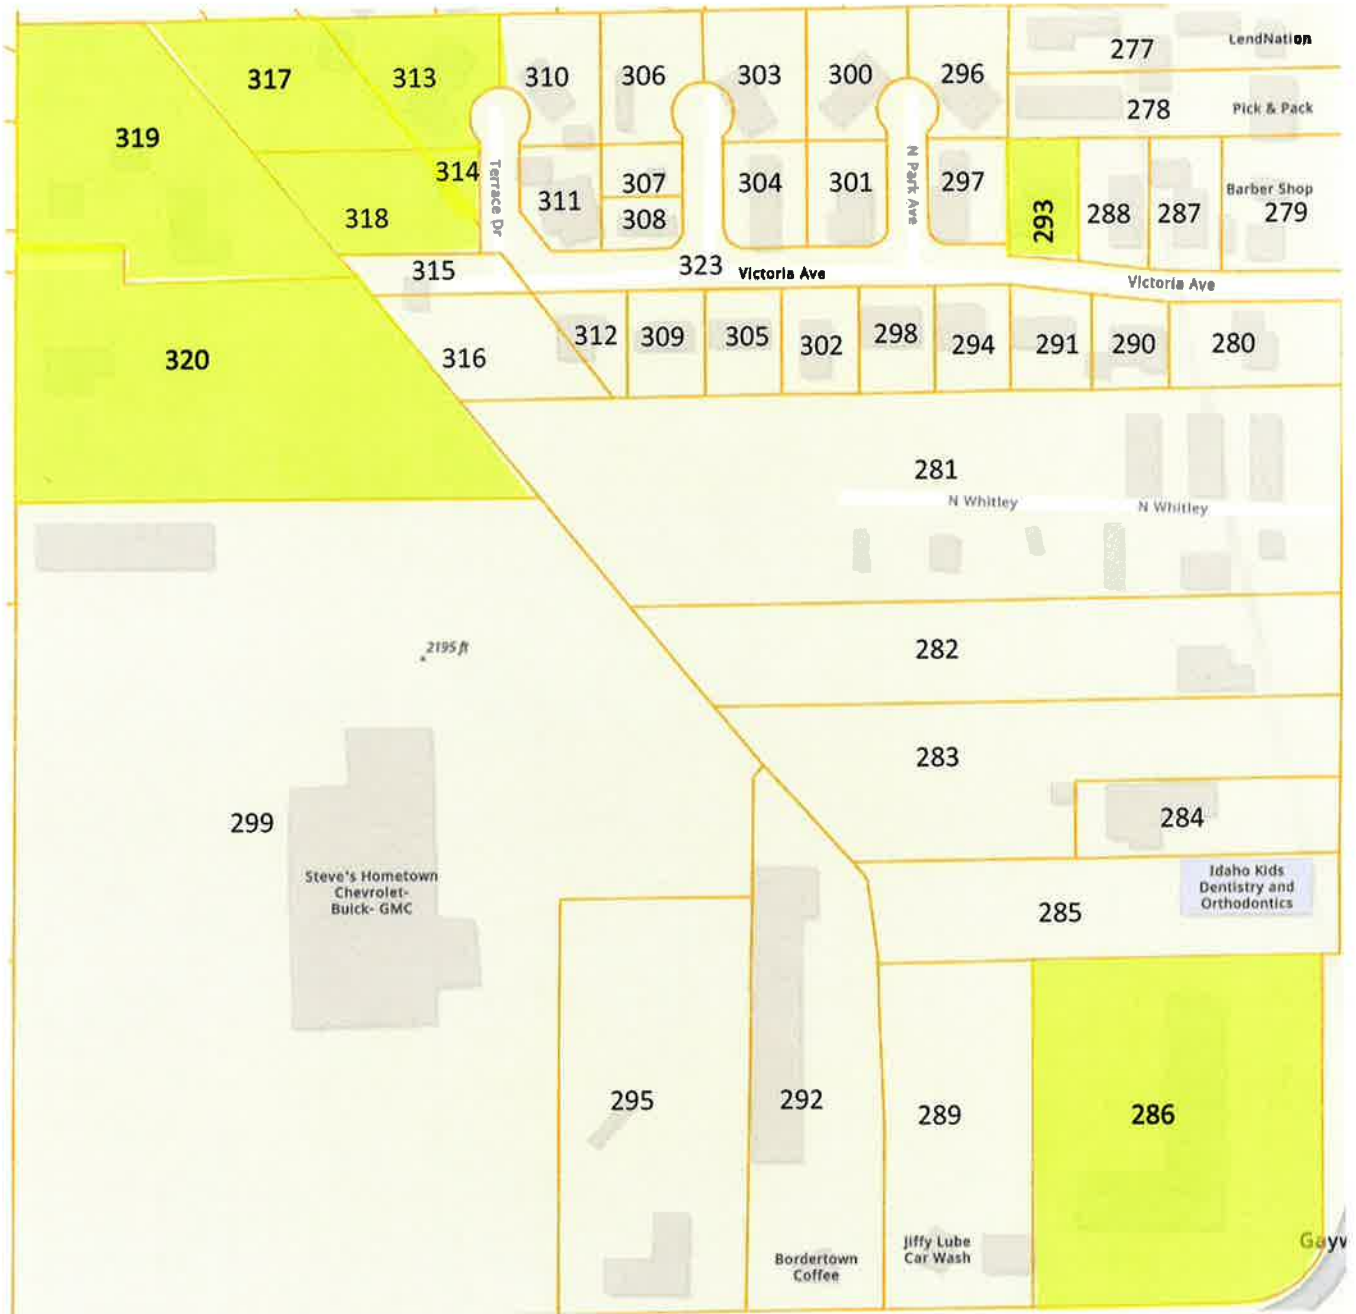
317
313
310
306
303
300
296
277
LendNation
319
278
Pick & Pack
314
Terrace Dr
307
304
301
N Park Ave
297
311
Barber Shop
318
308
293
288
287
279
315
323
Victoria Ave
Victoria Ave
312
309
305
302
298
294
291
290
280
320
316
281
N Whitley
N Whitley
282
2195 ft
283
284
299
Steve's Hometown Chevrolet-Buick- GMC
Idaho Kids Dentistry and Orthodontics
285
295
292
289
286
Bordertown Coffee
Jiffy Lube Car Wash
Gayv